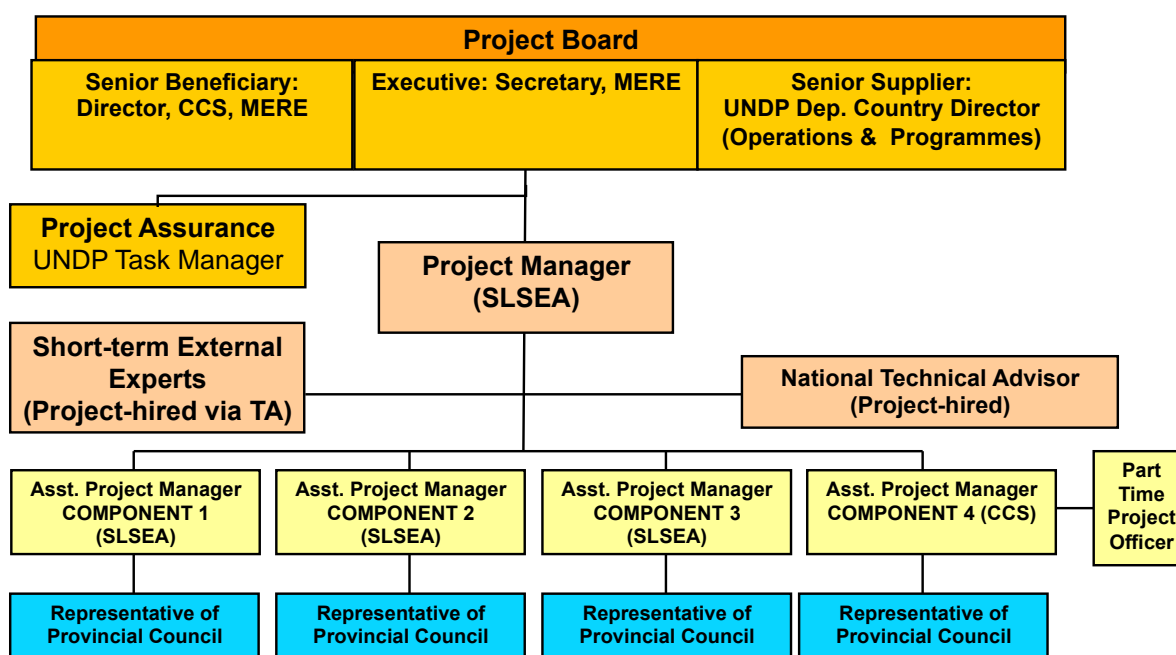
Project Board

Senior Beneficiary: Director, CCS, MERE

Executive: Secretary, MERE

Senior Supplier: UNDP Dep. Country Director (Operations & Programmes)

Project Assurance
UNDP Task Manager

Project Manager (SLSEA)

Short-term External Experts (Project-hired via TA)

National Technical Advisor (Project-hired)

Asst. Project Manager COMPONENT 1 (SLSEA)

Asst. Project Manager COMPONENT 2 (SLSEA)

Asst. Project Manager COMPONENT 3 (SLSEA)

Asst. Project Manager COMPONENT 4 (CCS)

Part Time Project Officer

Representative of Provincial Council

Representative of Provincial Council

Representative of Provincial Council

Representative of Provincial Council